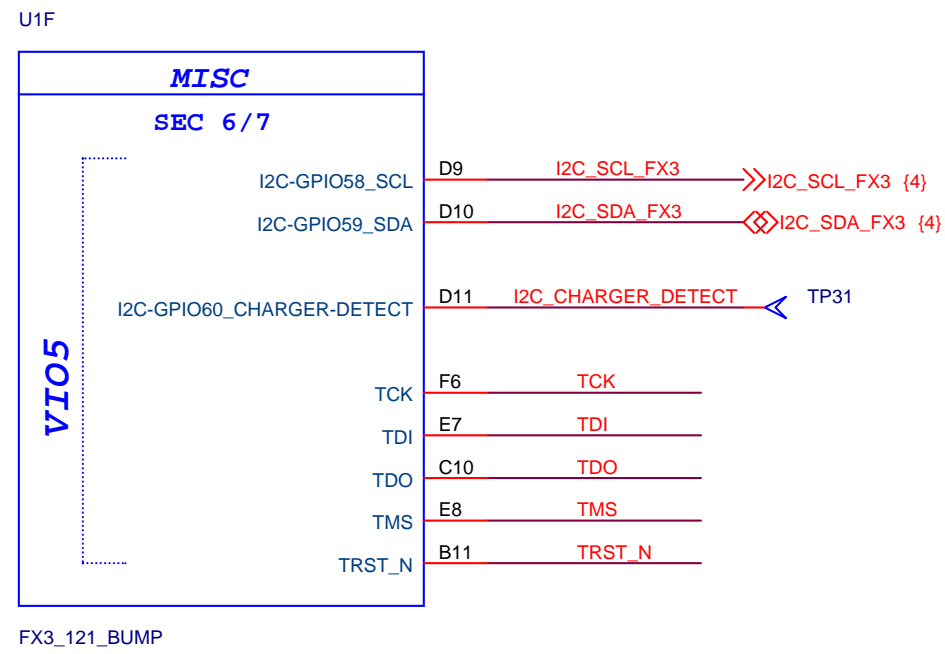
U1F

MISC

SEC 6/7

VIO5

I2C-GPIO58_SCL D9 I2C_SCL_FX3 I2C_SCL_FX3 {4}

I2C-GPIO59_SDA D10 I2C_SDA_FX3 I2C_SDA_FX3 {4}

I2C-GPIO60_CHARGER-DETECT D11 I2C_CHARGER_DETECT TP31

TCK F6 TCK

TDI E7 TDI

TDO C10 TDO

TMS E8 TMS

TRST_N B11 TRST_N

FX3_121_BUMP